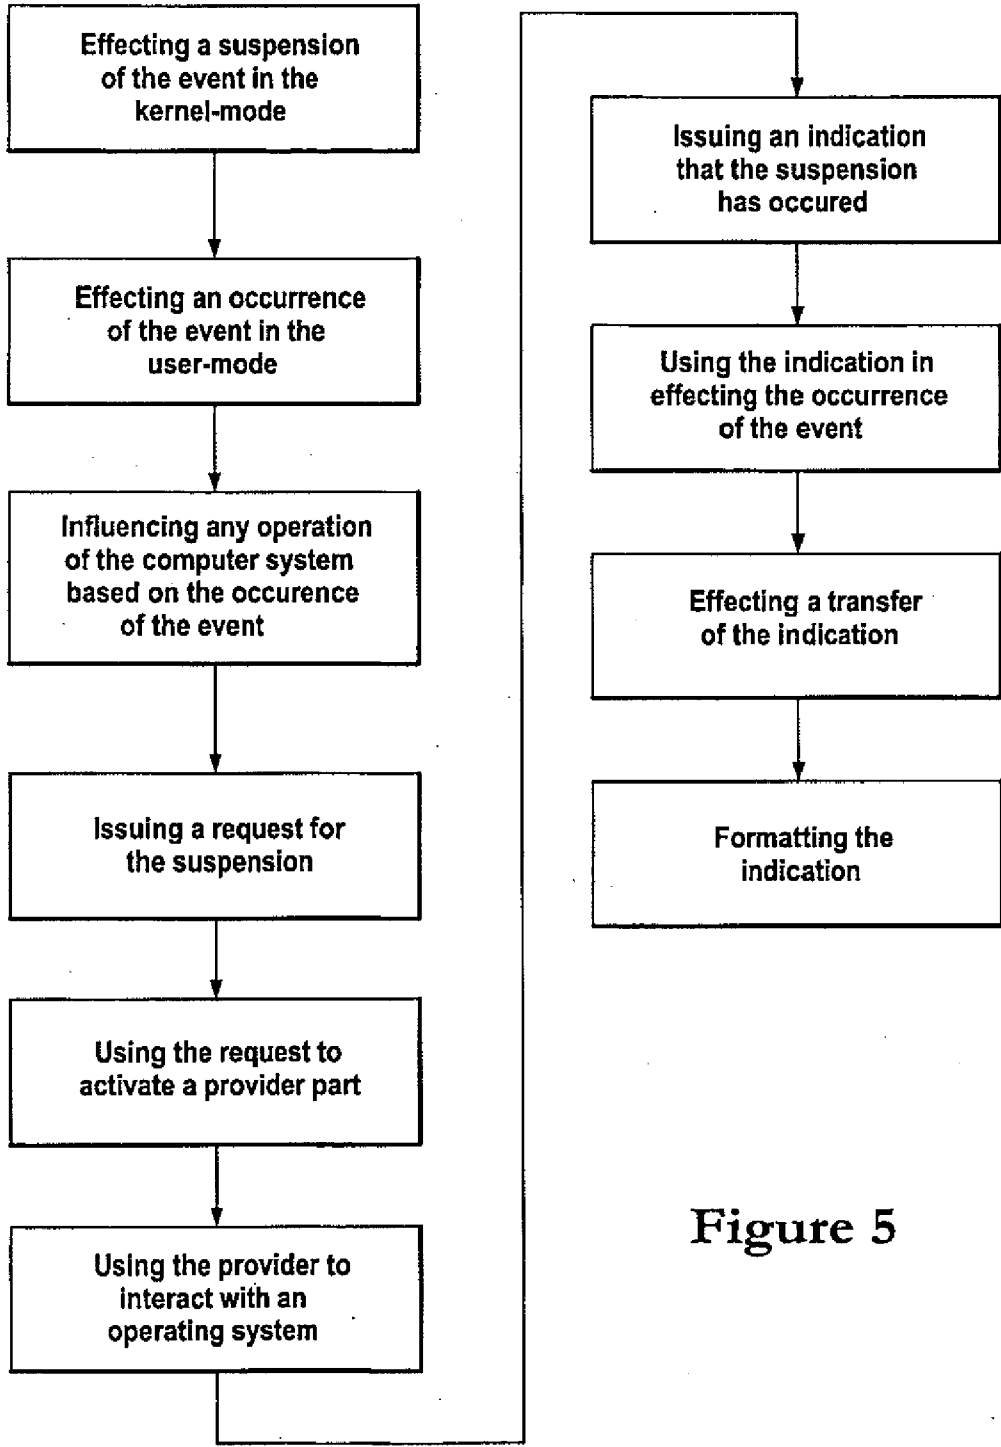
Effecting a suspension of the event in the kernel-mode

Effecting an occurrence of the event in the user-mode

Influencing any operation of the computer system based on the occurence of the event

Issuing a request for the suspension

Using the request to activate a provider part

Using the provider to interact with an operating system

Issuing an indication that the suspension has occured

Using the indication in effecting the occurrence of the event

Effecting a transfer of the indication

Formatting the indication

Figure 5